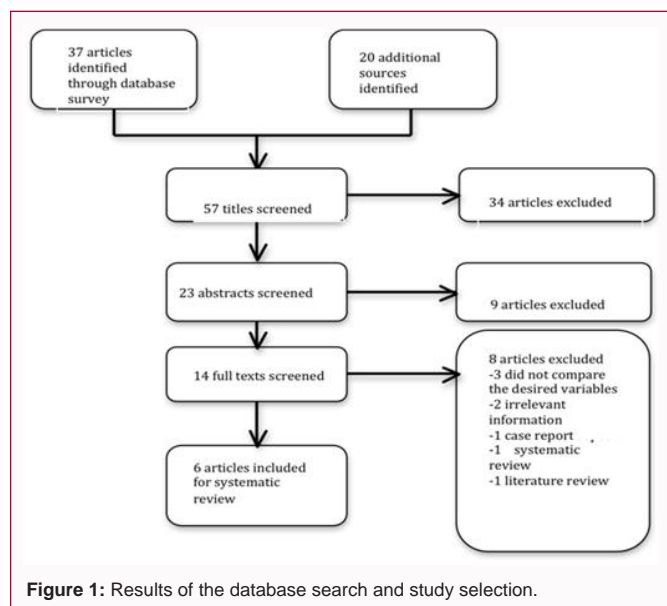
37 articles identified through database survey

20 additional sources identified

57 titles screened

34 articles excluded

23 abstracts screened

9 articles excluded

14 full texts screened

8 articles excluded
-3 did not compare the desired variables
-2 irrelevant information
-1 case report
-1 systematic review
-1 literature review

6 articles included for systematic review

**Figure 1:** Results of the database search and study selection.